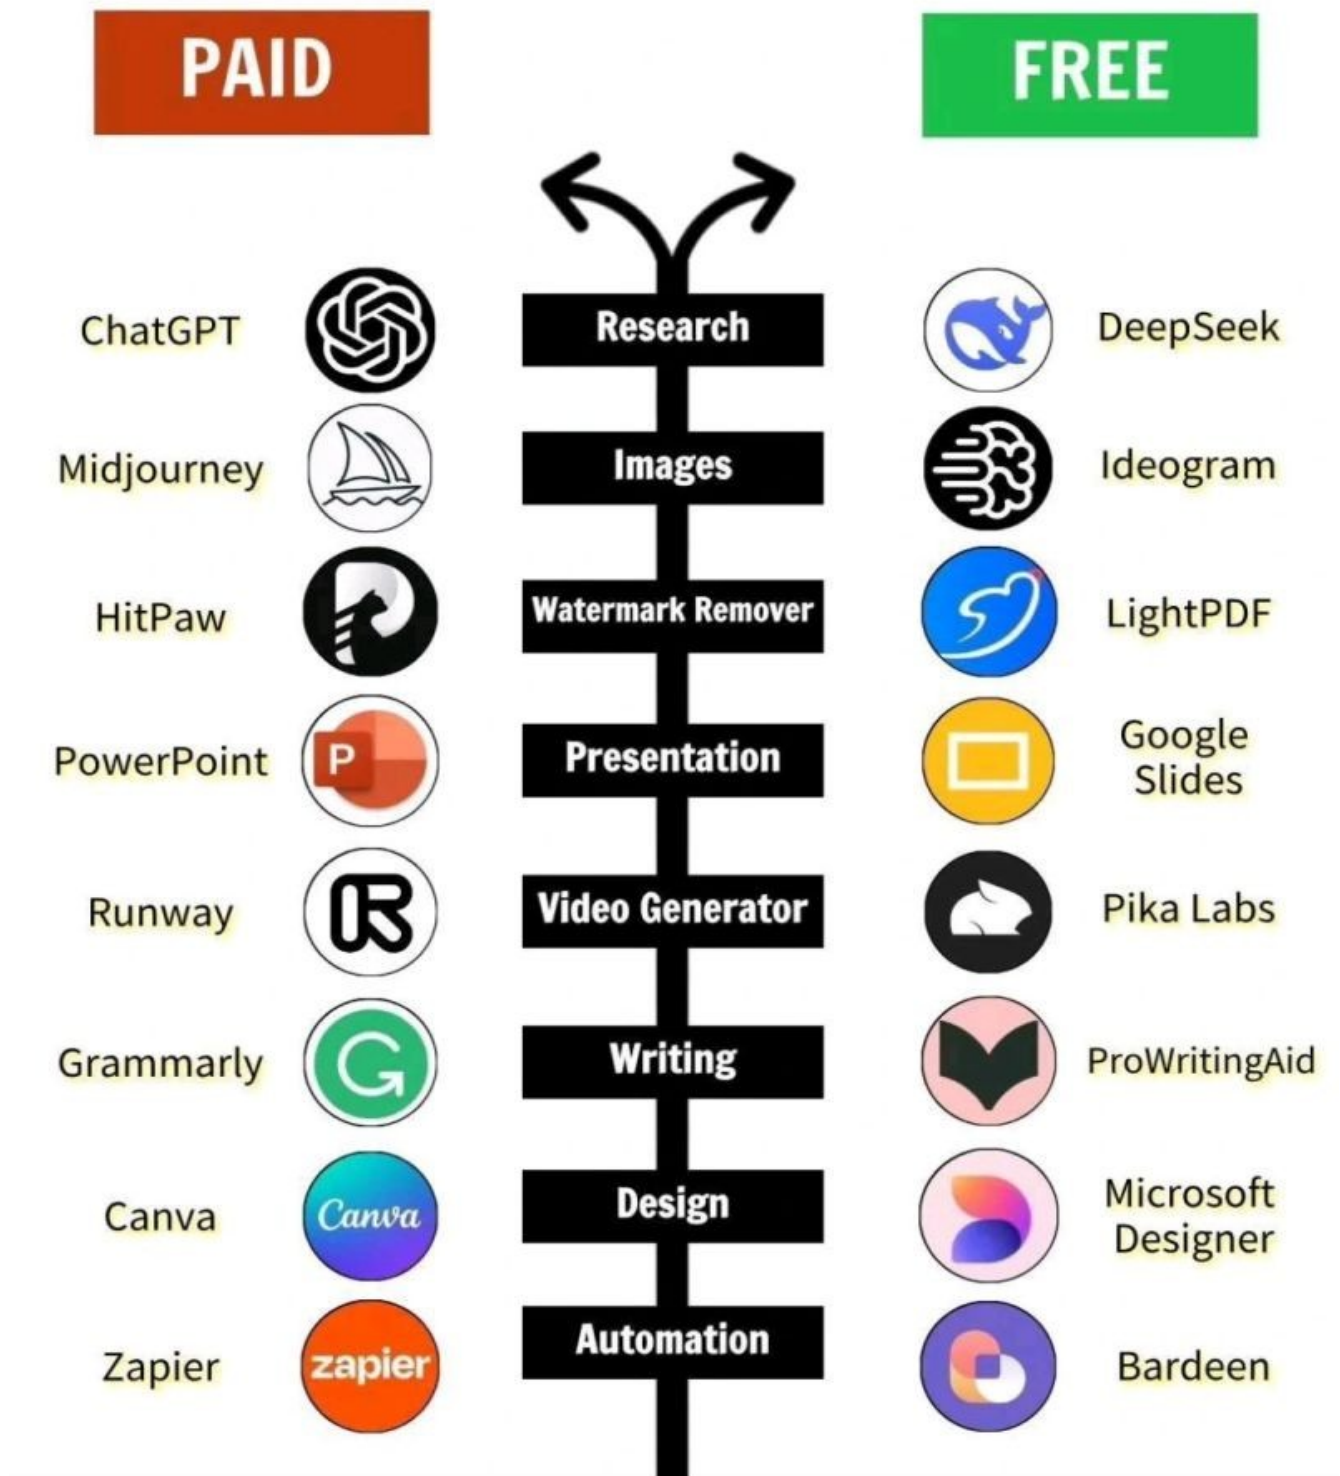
PAID

FREE

ChatGPT

Research

DeepSeek

Midjourney

Images

Ideogram

HitPaw

Watermark Remover

LightPDF

PowerPoint

P

Presentation

Google Slides

Runway

Video Generator

Pika Labs

Grammarly

Writing

ProWritingAid

Canva

Canva

Design

Microsoft Designer

Zapier

zapier

Automation

Bardeen